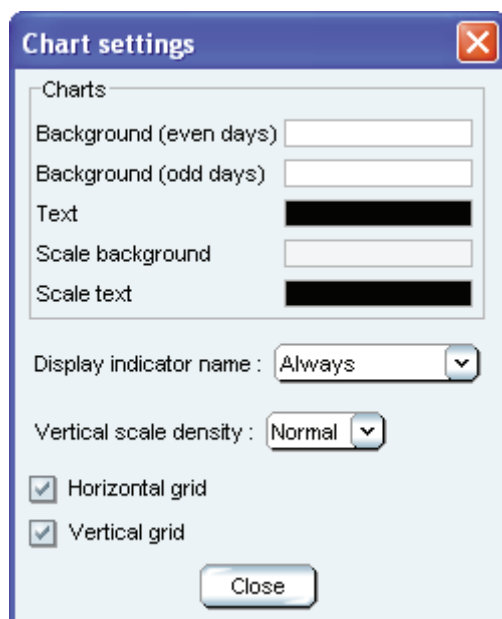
Chart settings

Charts

Background (even days)

Background (odd days)

Text

Scale background

Scale text

Display indicator name : Always

Vertical scale density : Normal

Horizontal grid

Vertical grid

Close